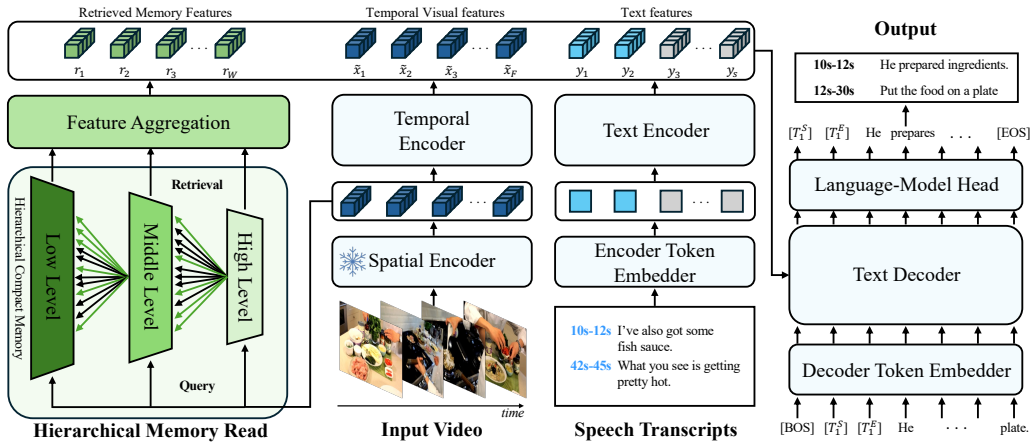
Retrieved Memory Features

$r_1$ $r_2$ $r_3$ ... $r_W$

Temporal Visual features

$\tilde{x}_1$ $\tilde{x}_2$ $\tilde{x}_3$ ... $\tilde{x}_F$

Text features

$y_1$ $y_2$ $y_3$ ... $y_s$

Output

| 10s-12s | He prepared ingredients. |
|---|---|
| 12s-30s | Put the food on a plate |

Feature Aggregation

Temporal Encoder

Text Encoder

$[T_1^S]$ $[T_1^E]$ He prepares ... [EOS]

Language-Model Head

Retrieval

Hierarchical Compact Memory

Low Level

Middle Level

High Level

Query

Spatial Encoder

Encoder Token Embedder

Text Decoder

10s-12s I've also got some fish sauce.

42s-45s What you see is getting pretty hot.

Decoder Token Embedder

time

Hierarchical Memory Read

Input Video

Speech Transcripts

[BOS] $[T_1^S]$ $[T_1^E]$ He ... plate.